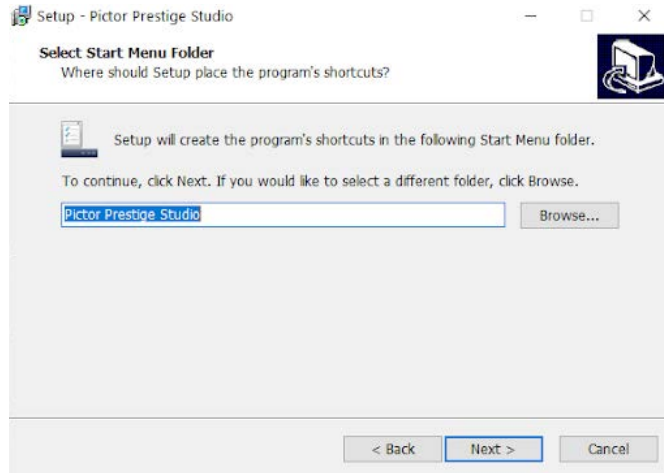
Setup - Pictor Prestige Studio

Select Start Menu Folder
Where should Setup place the program's shortcuts?

Setup will create the program's shortcuts in the following Start Menu folder.

To continue, click Next. If you would like to select a different folder, click Browse.

Pictor Prestige Studio

Browse...

< Back

Next >

Cancel